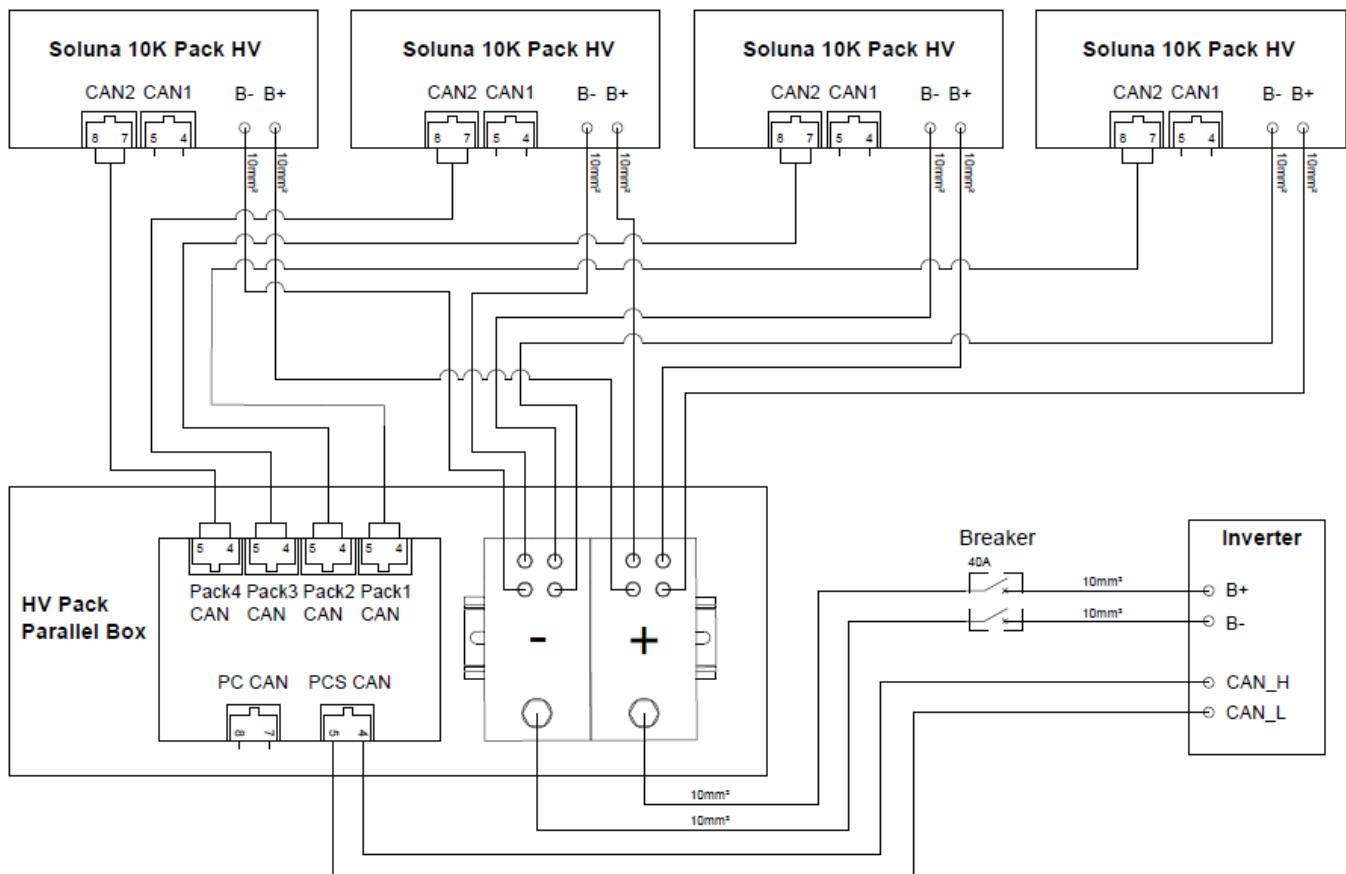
Soluna 10K Pack HV
CAN2 CAN1 B- B+
8 7 5 4
10mm² 10mm²

Soluna 10K Pack HV
CAN2 CAN1 B- B+
8 7 5 4
10mm² 10mm²

Soluna 10K Pack HV
CAN2 CAN1 B- B+
8 7 5 4
10mm² 10mm²

Soluna 10K Pack HV
CAN2 CAN1 B- B+
8 7 5 4
10mm² 10mm²

HV Pack Parallel Box
5 4 5 4 5 4 5 4
Pack4 CAN Pack3 CAN Pack2 CAN Pack1 CAN
PC CAN PCS CAN
8 7 5 4
-
+

Breaker
40A
10mm²
10mm²

Inverter
B+
B-
CAN_H
CAN_L

10mm²
10mm²